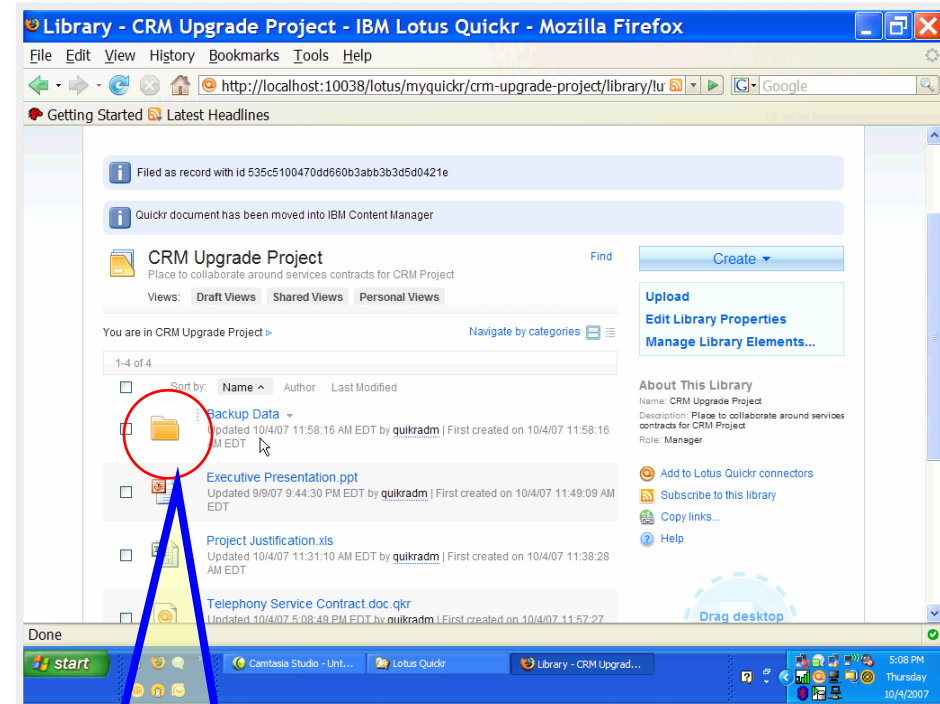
Library - CRM Upgrade Project - IBM Lotus Quickr - Mozilla Firefox

File Edit View History Bookmarks Tools Help

http://localhost:10038/lotus/myquickr/crm-upgrade-project/library/lu

Google

Getting Started Latest Headlines

Filed as record with id 535c5100470dd660b3abb3b3d5d0421e

Quickr document has been moved into IBM Content Manager

CRM Upgrade Project
Place to collaborate around services contracts for CRM Project

Find

Views: Draft Views Shared Views Personal Views

You are in CRM Upgrade Project

Navigate by categories

1-4 of 4

Sort by: Name Author Last Modified

Backup Data
Updated 10/4/07 11:58:16 AM EDT by quikradm | First created on 10/4/07 11:58:16 AM EDT

Executive Presentation.ppt
Updated 9/9/07 9:44:30 PM EDT by quikradm | First created on 10/4/07 11:49:09 AM EDT

Project Justification.xls
Updated 10/4/07 11:31:10 AM EDT by quikradm | First created on 10/4/07 11:38:28 AM EDT

Telephony Service Contract.doc.qkr
Updated 10/4/07 5:08:49 PM EDT by quikradm | First created on 10/4/07 11:57:27

Create

Upload
Edit Library Properties
Manage Library Elements...

About This Library
Name: CRM Upgrade Project
Description: Place to collaborate around services contracts for CRM Project
Role: Manager

Add to Lotus Quickr connectors
Subscribe to this library
Copy links...
Help

Drag desktop

Done

start

Camtasia Studio - Unt...

Lotus Quickr

Library - CRM Upgrad...

5:08 PM
Thursday
10/4/2007